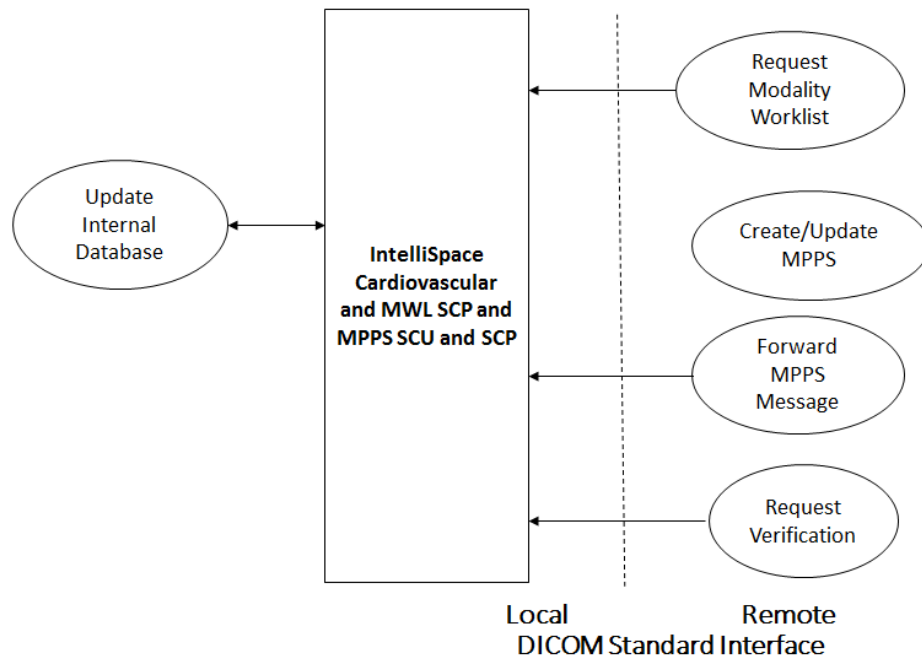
Update Internal Database

IntelliSpace Cardiovascular and MWL SCP and MPPS SCU and SCP

Request Modality Worklist

Create/Update MPPS

Forward MPPS Message

Request Verification

Local

Remote

DICOM Standard Interface